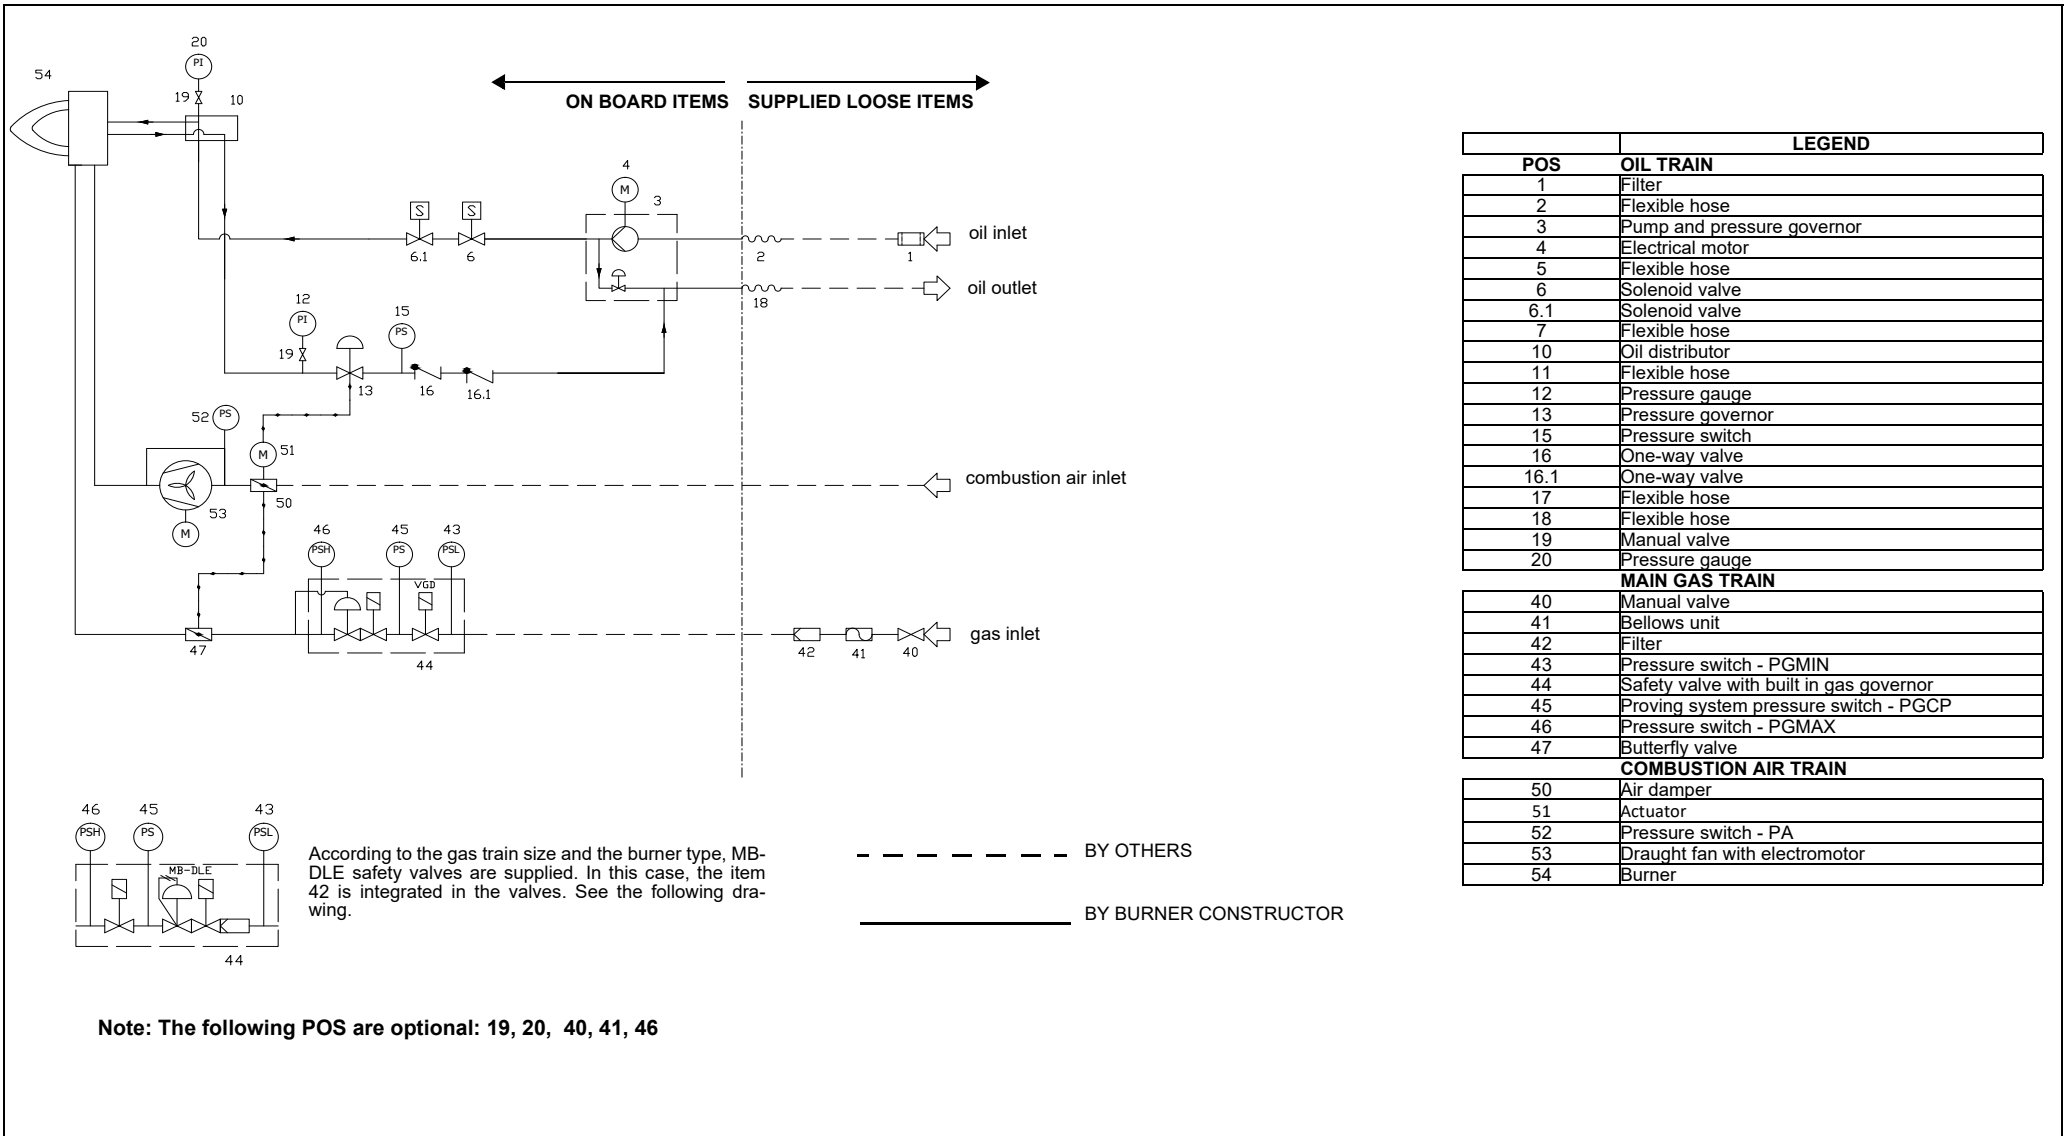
54

20
PI
19
10

ON BOARD ITEMS SUPPLIED LOOSE ITEMS

4
M
3
S S
6.1 6
2
1
oil inlet
18
oil outlet

12
PI
19
15
PS
13
16
16.1

52 PS
M 51
50
53
M
combustion air inlet

46 45 43
PSH PS PSL
VGD
47
44
42 41 40
gas inlet

46 45 43
PSH PS PSL
MB-DLE
44

According to the gas train size and the burner type, MB-DLE safety valves are supplied. In this case, the item 42 is integrated in the valves. See the following drawing.

BY OTHERS

BY BURNER CONSTRUCTOR

Note: The following POS are optional: 19, 20, 40, 41, 46

| | LEGEND |
|---|---|
| POS | OIL TRAIN |
| 1 | Filter |
| 2 | Flexible hose |
| 3 | Pump and pressure governor |
| 4 | Electrical motor |
| 5 | Flexible hose |
| 6 | Solenoid valve |
| 6.1 | Solenoid valve |
| 7 | Flexible hose |
| 10 | Oil distributor |
| 11 | Flexible hose |
| 12 | Pressure gauge |
| 13 | Pressure governor |
| 15 | Pressure switch |
| 16 | One-way valve |
| 16.1 | One-way valve |
| 17 | Flexible hose |
| 18 | Flexible hose |
| 19 | Manual valve |
| 20 | Pressure gauge |
| | MAIN GAS TRAIN |
| 40 | Manual valve |
| 41 | Bellows unit |
| 42 | Filter |
| 43 | Pressure switch - PGMIN |
| 44 | Safety valve with built in gas governor |
| 45 | Proving system pressure switch - PGCP |
| 46 | Pressure switch - PGMAX |
| 47 | Butterfly valve |
| | COMBUSTION AIR TRAIN |
| 50 | Air damper |
| 51 | Actuator |
| 52 | Pressure switch - PA |
| 53 | Draught fan with electromotor |
| 54 | Burner |